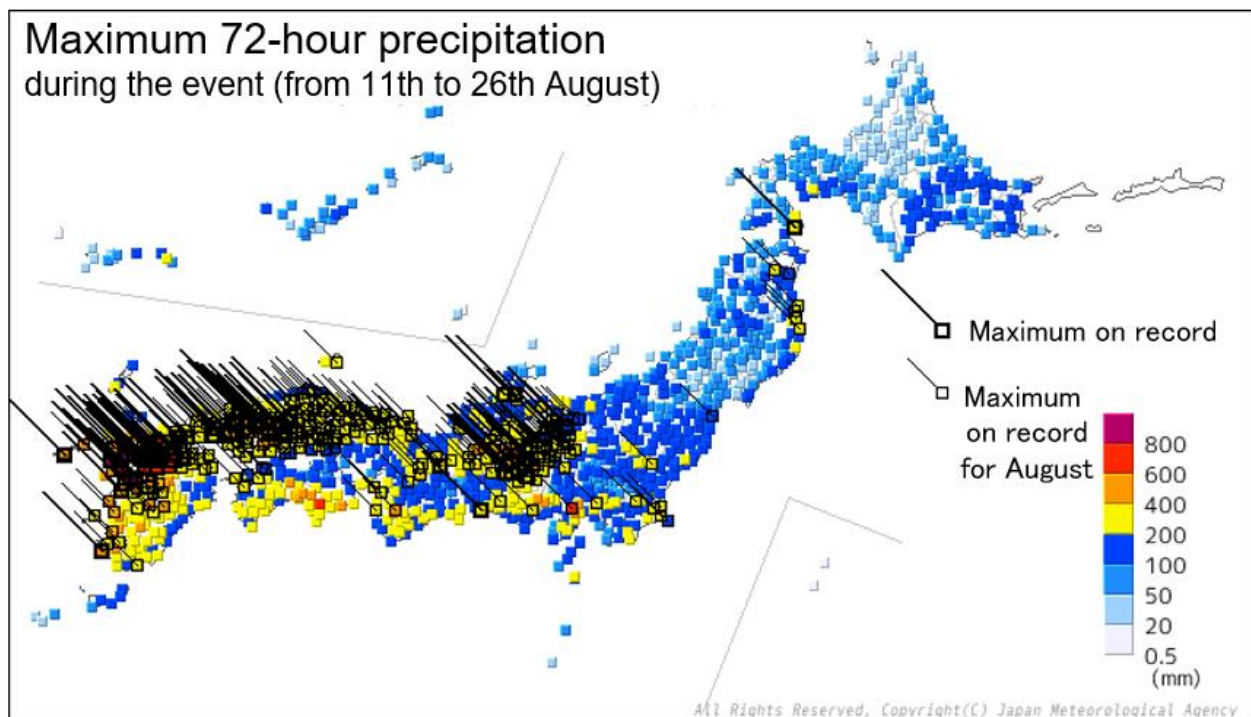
Maximum 72-hour precipitation
during the event (from 11th to 26th August)

Maximum on record

Maximum on record for August

800
600
400
200
100
50
20
0.5
(mm)

All Rights Reserved, Copyright(C) Japan Meteorological Agency